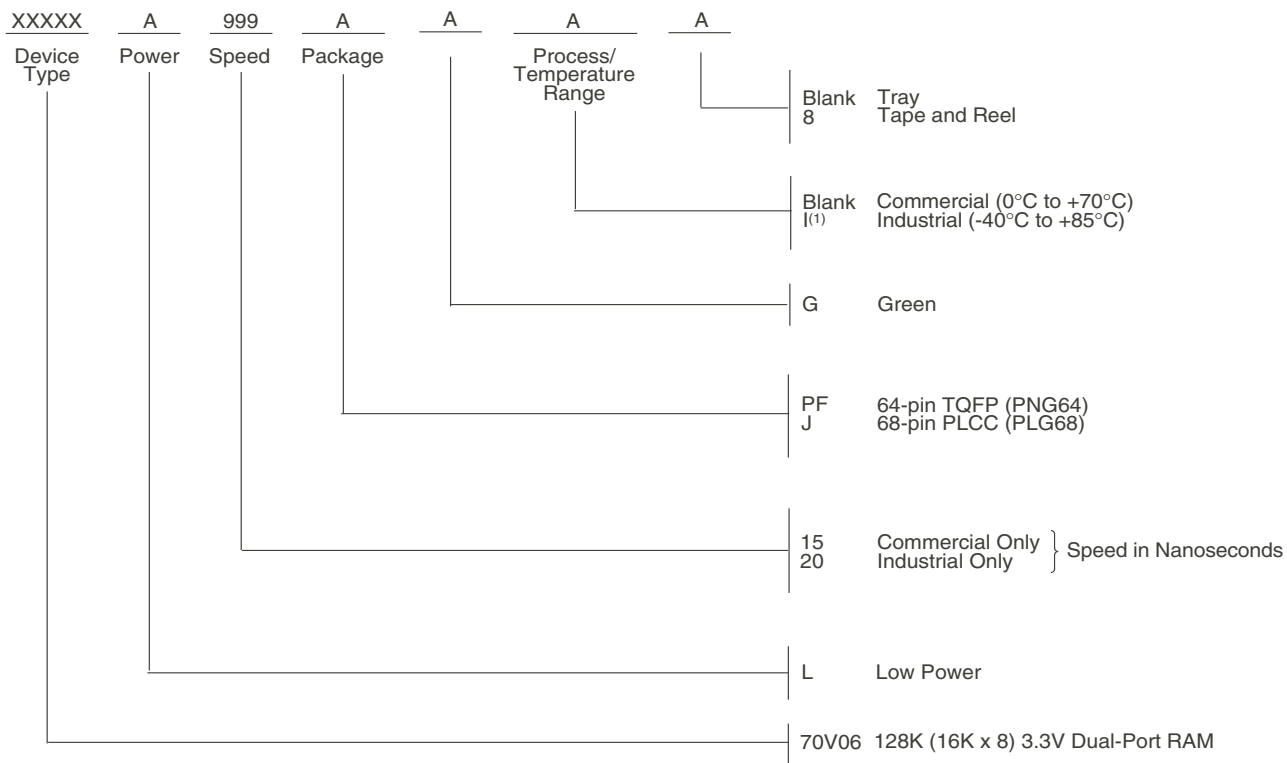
XXXXX A 999 A A A A

Device Type | Power | Speed | Package | | Process/ Temperature Range |

Blank Tray
8 Tape and Reel

Blank Commercial (0°C to +70°C)
I$^{(1)}$ Industrial (-40°C to +85°C)

G Green

PF 64-pin TQFP (PNG64)
J 68-pin PLCC (PLG68)

15 Commercial Only
20 Industrial Only
Speed in Nanoseconds

L Low Power

70V06 128K (16K x 8) 3.3V Dual-Port RAM